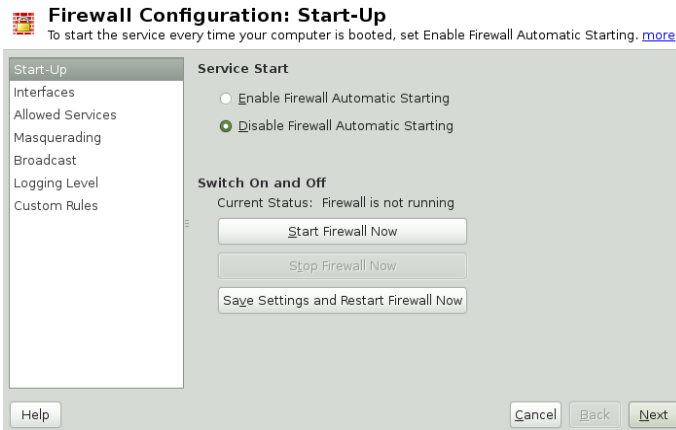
Firewall Configuration: Start-Up
To start the service every time your computer is booted, set Enable Firewall Automatic Starting. more

Start-Up
Interfaces
Allowed Services
Masquerading
Broadcast
Logging Level
Custom Rules

Service Start

Enable Firewall Automatic Starting

Disable Firewall Automatic Starting

Switch On and Off

Current Status: Firewall is not running

Start Firewall Now

Stop Firewall Now

Save Settings and Restart Firewall Now

Help

Cancel

Back

Next